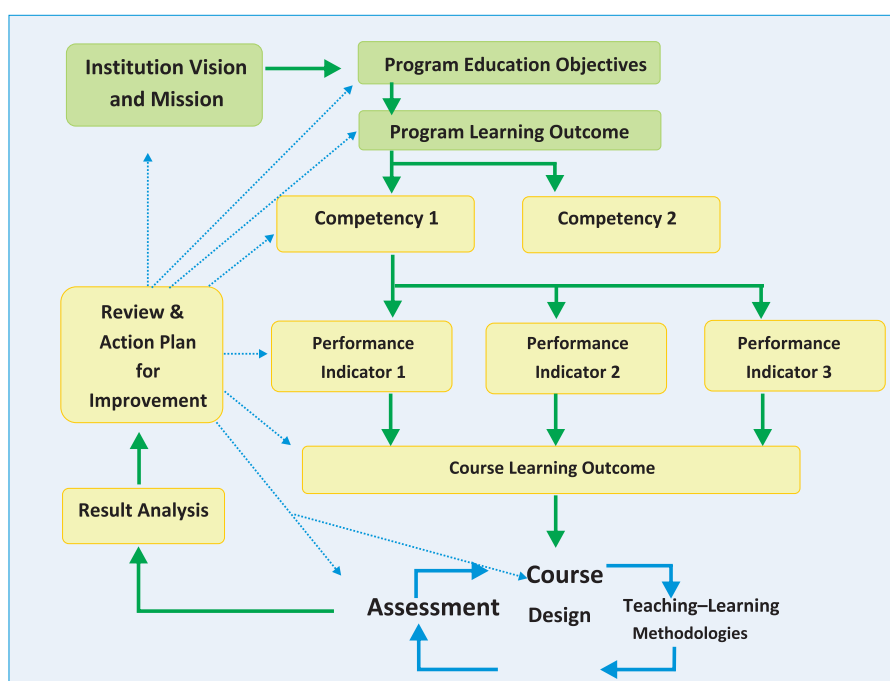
Institution Vision and Mission

Program Education Objectives

Program Learning Outcome

Competency 1

Competency 2

Review & Action Plan for Improvement

Performance Indicator 1

Performance Indicator 2

Performance Indicator 3

Course Learning Outcome

Result Analysis

Course Design

Assessment

Teaching–Learning Methodologies